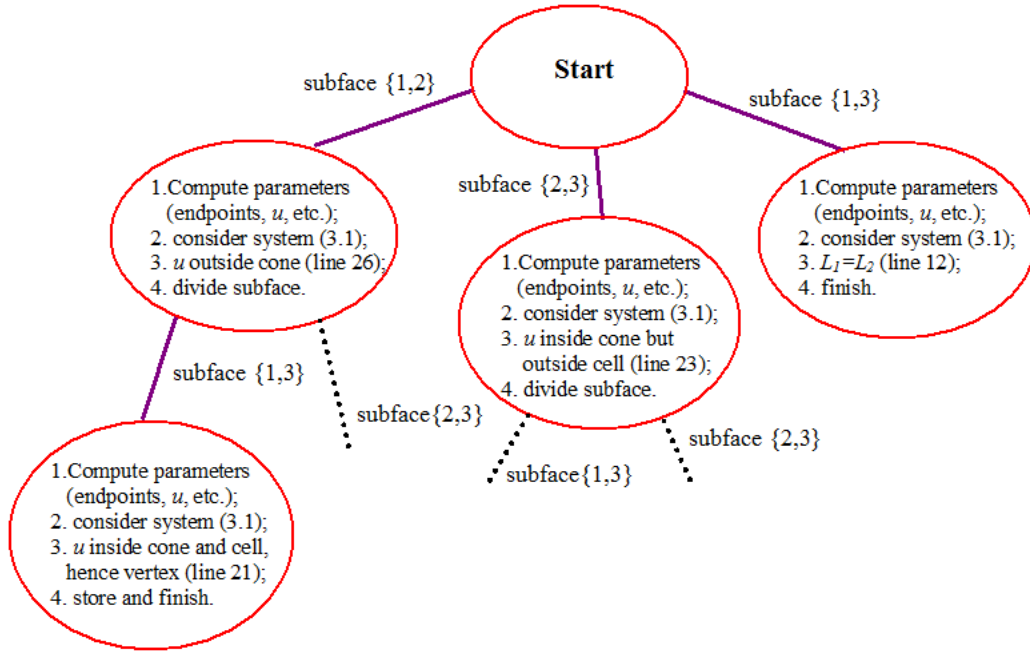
Start

subface {1,2}

subface {1,3}

subface {2,3}

1.Compute parameters (endpoints, $u$, etc.);
2. consider system (3.1);
3. $u$ outside cone (line 26);
4. divide subface.

1.Compute parameters (endpoints, $u$, etc.);
2. consider system (3.1);
3. $u$ inside cone but outside cell (line 23);
4. divide subface.

1.Compute parameters (endpoints, $u$, etc.);
2. consider system (3.1);
3. $L_1$=$L_2$ (line 12);
4. finish.

subface {1,3}

subface{2,3}

subface {2,3}

subface{1,3}

1.Compute parameters (endpoints, $u$, etc.);
2. consider system (3.1);
3. $u$ inside cone and cell, hence vertex (line 21);
4. store and finish.